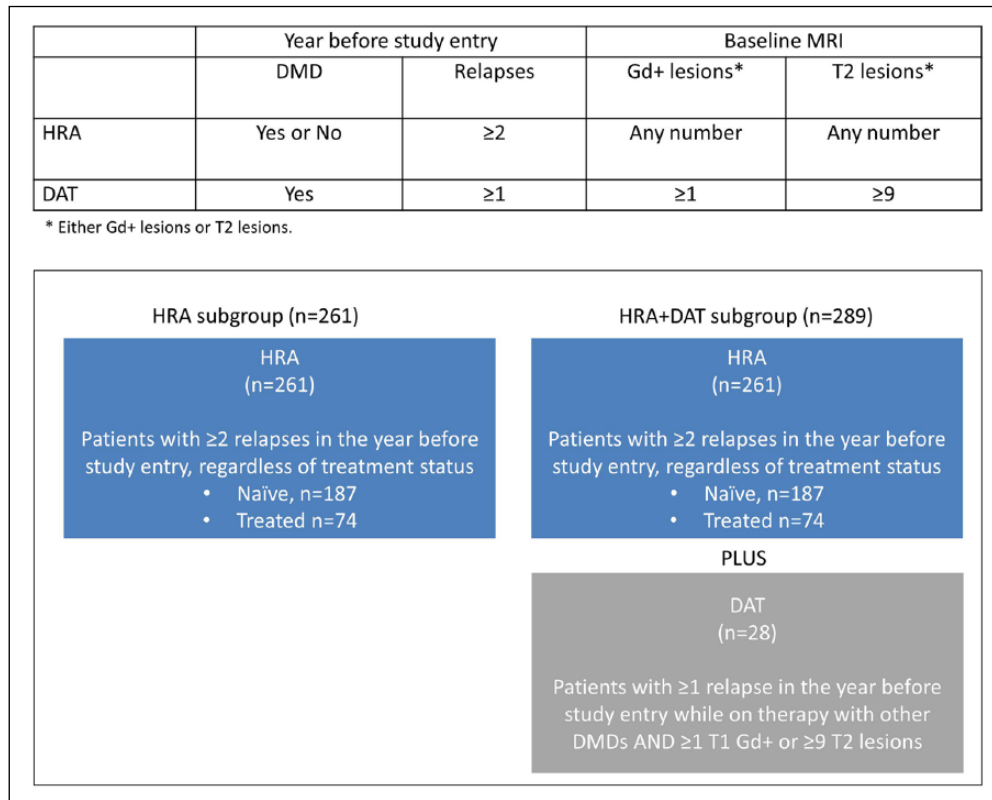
| | Year before study entry | | Baseline MRI | |
|---|---|---|---|---|
| | DMD | Relapses | Gd+ lesions* | T2 lesions* |
| HRA | Yes or No | ≥2 | Any number | Any number |
| DAT | Yes | ≥1 | ≥1 | ≥9 |

* Either Gd+ lesions or T2 lesions.

HRA subgroup (n=261)

HRA
(n=261)

Patients with ≥2 relapses in the year before study entry, regardless of treatment status
• Naïve, n=187
• Treated n=74

HRA+DAT subgroup (n=289)

HRA
(n=261)

Patients with ≥2 relapses in the year before study entry, regardless of treatment status
• Naïve, n=187
• Treated n=74

PLUS

DAT
(n=28)

Patients with ≥1 relapse in the year before study entry while on therapy with other DMDs AND ≥1 T1 Gd+ or ≥9 T2 lesions